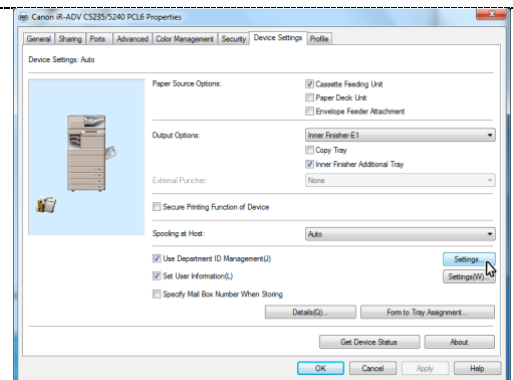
Canon iR-ADV C5235/5240 PCL6 Properties

General | Sharing | Ports | Advanced | Color Management | Security | Device Settings | Profile

Device Settings: Auto

Paper Source Options:
Cassette Feeding Unit
Paper Deck Unit
Envelope Feeder Attachment

Output Options: Inner Finisher-E1
Copy Tray
Inner Finisher Additional Tray

External Puncher: None

Secure Printing Function of Device

Spooling at Host: Auto

Use Department ID Management(J)
Settings...
Set User Information(L)
Settings(W)...
Specify Mail Box Number When Storing

Details(Q)...
Form to Tray Assignment...

Get Device Status
About

OK
Cancel
Apply
Help